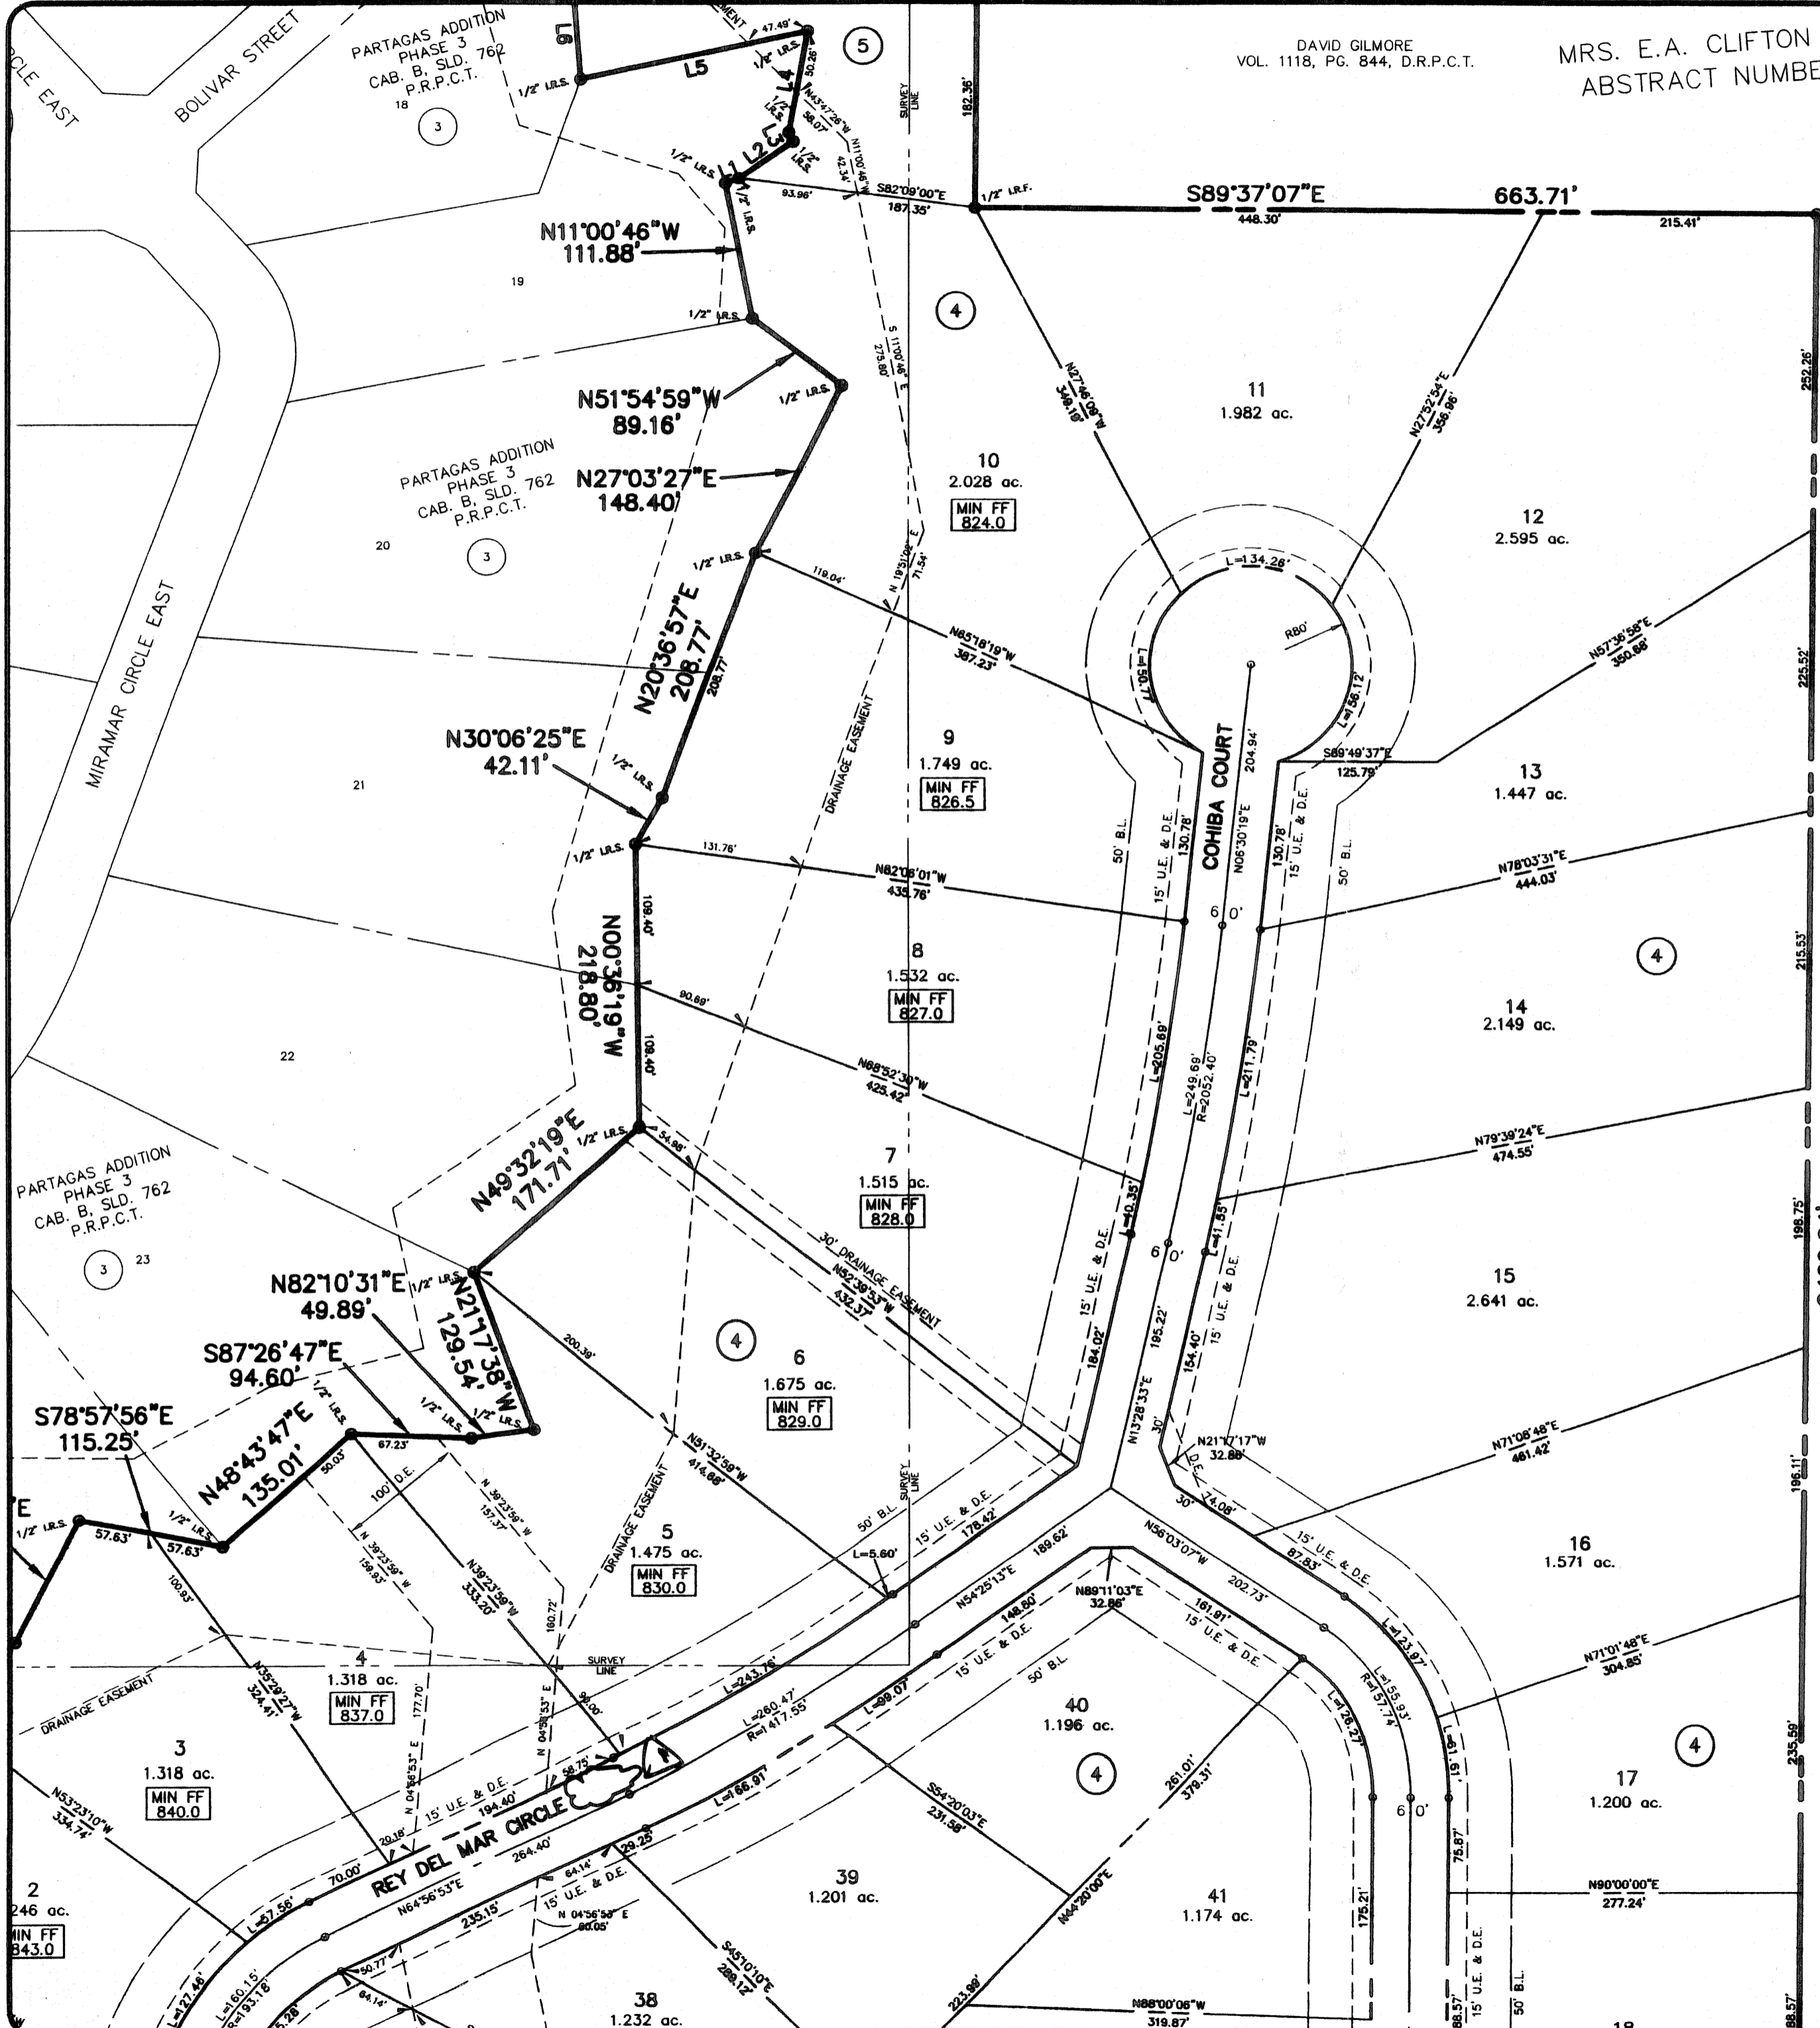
PARTAGAS ADDITION PHASE 3 CAB. B, SLD. 762 P.R.P.C.T.
BOLIVAR STREET
CLE EAST
18
3
L6
L5
47.49'
5
1/2" I.R.S.
L4
L3
L2
L1
N43°47'28"W 58.07'
50.26'
N11°00'46"W 42.34'
SURVEY LINE
182.36'
DAVID GILMORE VOL. 1118, PG. 844, D.R.P.C.T.
MRS. E.A. CLIFTON ABSTRACT NUMBE
1/2" I.R.F.
S82°09'00"E 187.35'
93.96'
S89°37'07"E
448.30'
663.71'
215.41'
N11°00'46"W 111.88'
19
4
S 11°00'46" E 275.80'
N51°54'59"W 89.16'
1/2" I.R.S.
N27°46'09"W 349.16'
11 1.982 ac.
N27°52'54"E 356.96'
252.26'
PARTAGAS ADDITION PHASE 3 CAB. B, SLD. 762 P.R.P.C.T.
N27°03'27"E 148.40'
10 2.028 ac.
MIN FF 824.0
12 2.595 ac.
20
3
L=134.28'
119.04'
N 19°51'09" E 71.54'
N85°18'19"W 387.23'
R80'
L=50.77'
L=56.12'
N57°36'58"E 350.66'
225.52'
MIRAMAR CIRCLE EAST
N20°36'57"E 208.77'
208.77'
DRAINAGE EASEMENT
N30°06'25"E 42.11'
9 1.749 ac.
MIN FF 826.5
21
COHIBA COURT
204.94'
N06°30'19"E
S89°49'37"E 125.79'
13 1.447 ac.
131.76'
N82°06'01"W 435.76'
50' B.L.
15' U.E. & D.E.
130.78'
130.78'
15' U.E. & D.E.
50' B.L.
N78°03'31"E 444.03'
N00°36'19"W 218.80'
109.40'
60'
8 1.532 ac.
MIN FF 827.0
4
215.53'
90.69'
22
14 2.149 ac.
N68°52'30"W 425.42'
L=205.69'
L=249.69' R=2052.40'
L=211.79'
109.40'
N49°32'19"E 171.71'
54.98'
7 1.515 ac.
MIN FF 828.0
N79°39'24"E 474.55'
PARTAGAS ADDITION PHASE 3 CAB. B, SLD. 762 P.R.P.C.T.
3 23
30' DRAINAGE EASEMENT
N52°39'53"W 432.37'
L=40.35'
L=41.85'
60'
15 2.641 ac.
198.75'
N82°10'31"E 49.89'
N21°17'38"W 129.54'
200.39'
4
6 1.675 ac.
MIN FF 829.0
15' U.E. & D.E.
184.02'
195.22'
154.40'
15' U.E. & D.E.
S87°26'47"E 94.60'
S78°57'56"E 115.25'
N48°43'47"E 135.01'
67.23'
50.03'
100' D.E.
100'
N 39°23'56" W 157.37'
N51°32'59"W 416.66'
N13°28'33"E
30'
N21°17'17"W 32.88'
D.E.
N71°08'48"E 461.42'
196.11'
57.63'
57.63'
100.93'
N 39°23'59" W 159.93'
N39°23'59"W 333.20'
DRAINAGE EASEMENT
5 1.475 ac.
MIN FF 830.0
50' B.L.
SURVEY LINE
15' U.E. & D.E.
178.42'
189.62'
L=5.60'
N56°03'07"W
74.08'
30'
15' U.E. & D.E.
87.83'
202.73'
16 1.571 ac.
N54°25'13"E
148.80'
15' U.E. & D.E.
N89°11'03"E 32.86'
161.91'
15' U.E. & D.E.
L=123.97'
4 1.318 ac.
MIN FF 837.0
177.70'
N35°29'27"W 324.41'
180.72'
SURVEY LINE
DRAINAGE EASEMENT
90.00'
L=243.76'
L=99.07'
50' B.L.
40 1.196 ac.
L=155.93' R=157.74'
L=126.27'
N71°01'48"E 304.85'
3 1.318 ac.
MIN FF 840.0
N 04°56'53" E
N 04°56'53" E
58.75'
L=260.47' R=1417.55'
S54°20'03"E 231.58'
4
261.01' 379.31'
L=19.61'
60'
4
17 1.200 ac.
235.59'
N53°23'10"W 334.74'
15' U.E. & D.E.
194.40'
29.18'
REY DEL MAR CIRCLE
L=166.91'
29.25'
264.40'
70.00'
2 246 ac.
MIN FF 843.0
L=57.56'
N64°56'53"E
235.15'
15' U.E. & D.E.
64.14'
N 04°56'53" E 80.05'
39 1.201 ac.
N44°20'00"E
41 1.174 ac.
175.21'
75.87'
N90°00'00"E 277.24'
L=127.46'
L=160.15' R=193.18'
50.77'
64.14'
S45°10'10"E 289.12'
38 1.232 ac.
223.99'
N88°00'06"W 319.87'
88.57'
15' U.E. & D.E.
50' B.L.
88.57'
18